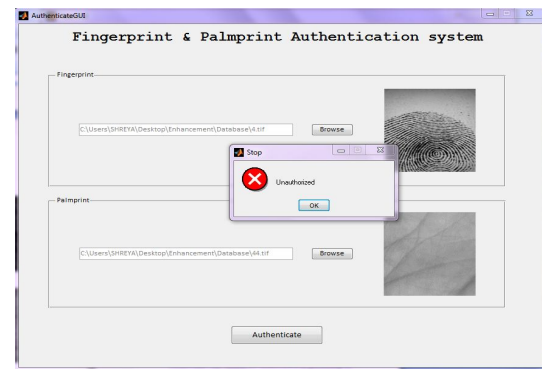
AuthenticateGUI

Fingerprint & Palmprint Authentication system

Fingerprint

C:\Users\SHREYA\Desktop\Enhancement\Database\4.tif

Browse

Stop

Unauthorized

OK

Palmprint

C:\Users\SHREYA\Desktop\Enhancement\Database\44.tif

Browse

Authenticate